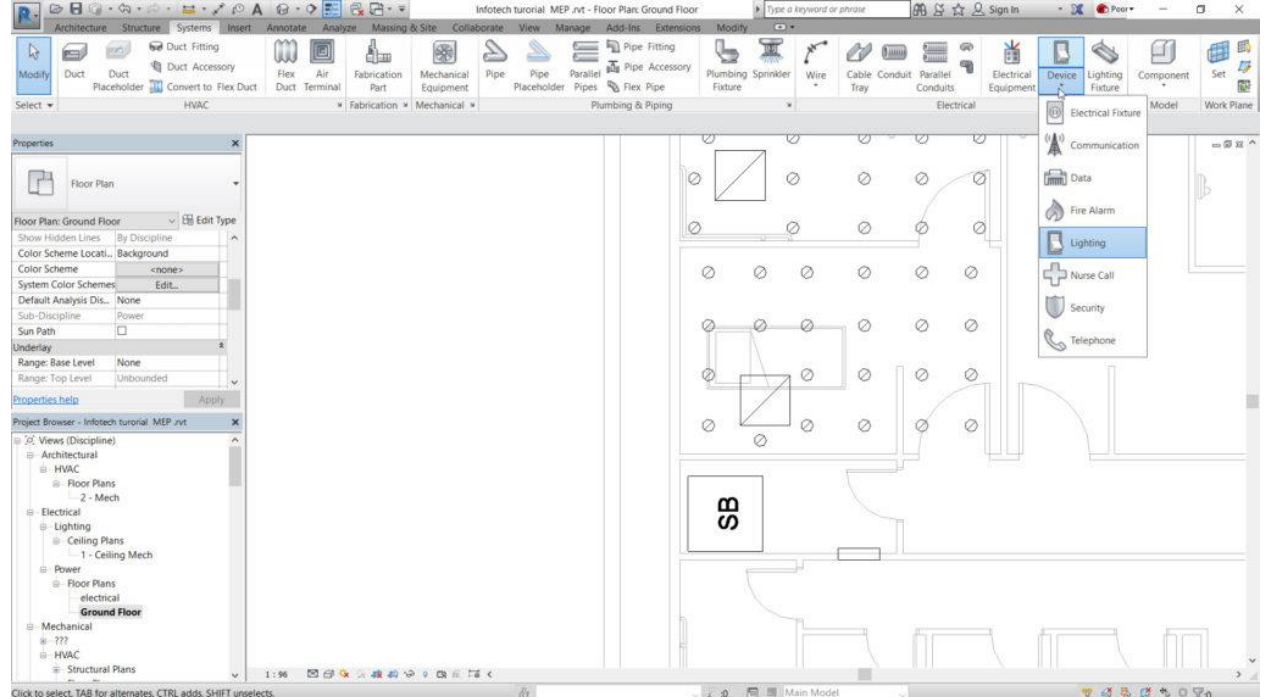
Infotech turorial MEP .rvt - Floor Plan: Ground Floor
Type a keyword or phrase
Sign In
Poor

Architecture Structure Systems Insert Annotate Analyze Massing & Site Collaborate View Manage Add-Ins Extensions Modify

Modify
Duct
Duct Placeholder
Duct Fitting
Duct Accessory
Convert to Flex Duct
Flex Duct
Air Terminal
Fabrication Part
Mechanical Equipment
Pipe
Pipe Placeholder
Parallel Pipes
Pipe Fitting
Pipe Accessory
Flex Pipe
Plumbing Fixture
Sprinkler
Wire
Cable Tray
Conduit
Parallel Conduits
Electrical Equipment
Device
Lighting Fixture
Component
Set
Select
HVAC
Fabrication
Mechanical
Plumbing & Piping
Electrical
Model
Work Plane

Electrical Fixture
Communication
Data
Fire Alarm
Lighting
Nurse Call
Security
Telephone

Properties
Floor Plan
Floor Plan: Ground Floor
Edit Type

| | |
|---|---|
| Show Hidden Lines | By Discipline |
| Color Scheme Locati... | Background |
| Color Scheme | <none> |
| System Color Schemes | Edit... |
| Default Analysis Dis... | None |
| Sub-Discipline | Power |
| Sun Path | ☐ |
| Underlay | |
| Range: Base Level | None |
| Range: Top Level | Unbounded |

Properties help
Apply

Project Browser - Infotech turorial MEP .rvt
Views (Discipline)
Architectural
HVAC
Floor Plans
2 - Mech
Electrical
Lighting
Ceiling Plans
1 - Ceiling Mech
Power
Floor Plans
electrical
Ground Floor
Mechanical
???
HVAC
Structural Plans

SB

1 : 96
Click to select, TAB for alternates, CTRL adds, SHIFT unselects.
Main Model